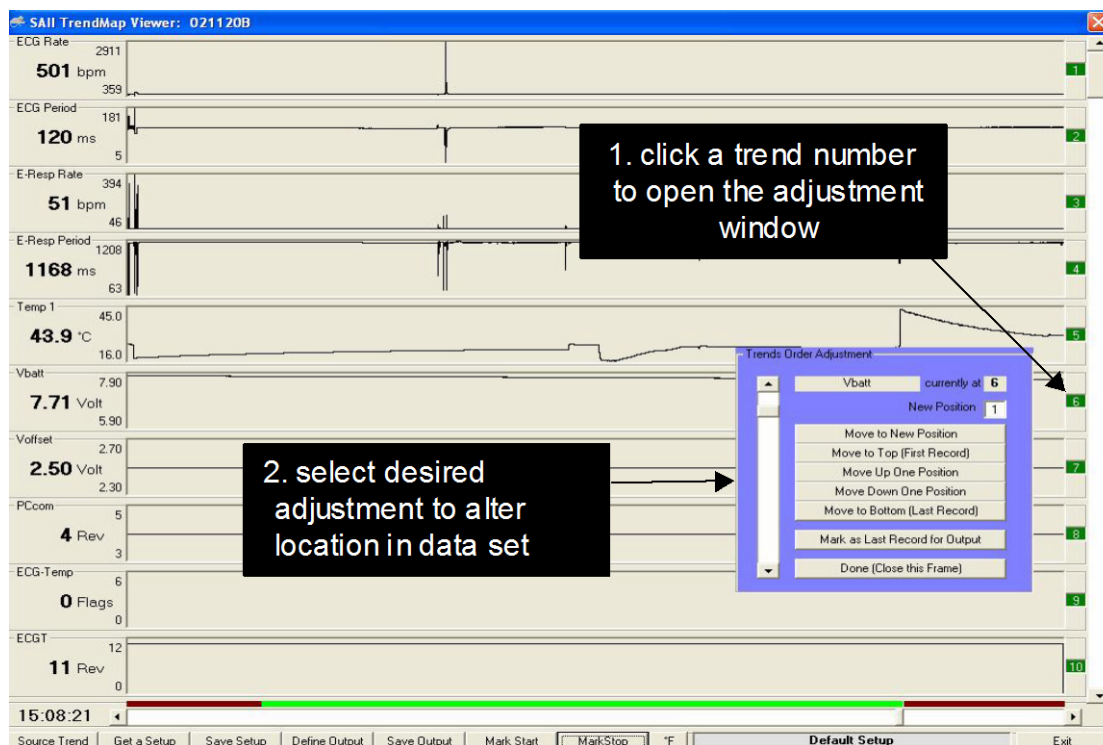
SAII TrendMap Viewer: 021120B

ECG Rate
2911
501 bpm
359

ECG Period
181
120 ms
5

E-Resp Rate
394
51 bpm
46

E-Resp Period
1208
1168 ms
63

Temp 1
45.0
43.9 °C
16.0

Vbatt
7.90
7.71 Volt
5.90

Voffset
2.70
2.50 Volt
2.30

PCcom
5
4 Rev
3

ECG-Temp
6
0 Flags
0

ECGT
12
11 Rev
0

1
2
3
4
5
6
7
8
9
10

1. click a trend number to open the adjustment window

2. select desired adjustment to alter location in data set

Trends Order Adjustment
Vbatt currently at 6
New Position 1
Move to New Position
Move to Top (First Record)
Move Up One Position
Move Down One Position
Move to Bottom (Last Record)
Mark as Last Record for Output
Done (Close this Frame)

15:08:21

Source Trend | Get a Setup | Save Setup | Define Output | Save Output | Mark Start | MarkStop | °F | Default Setup | Exit